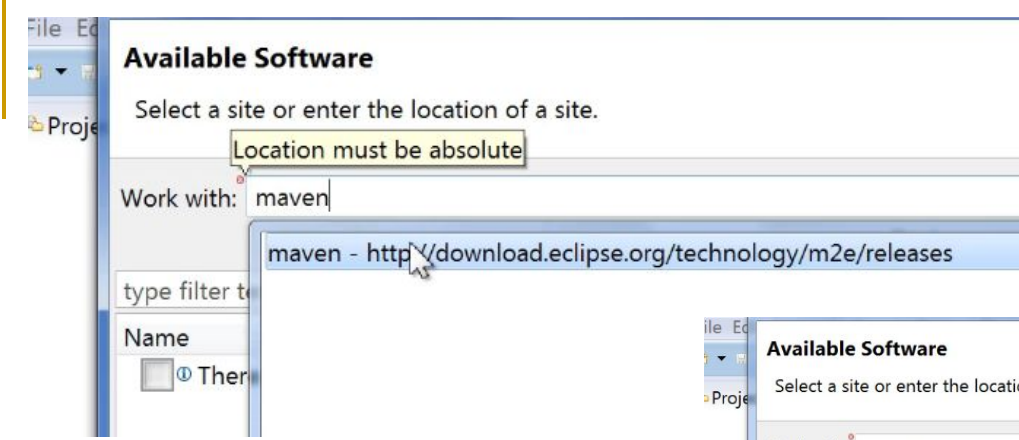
File Ed

Proje

Available Software

Select a site or enter the location of a site.

Location must be absolute

Work with: maven

maven - http://download.eclipse.org/technology/m2e/releases

type filter t

Name

There

ile Ed

Proje

Available Software

Select a site or enter the locatio